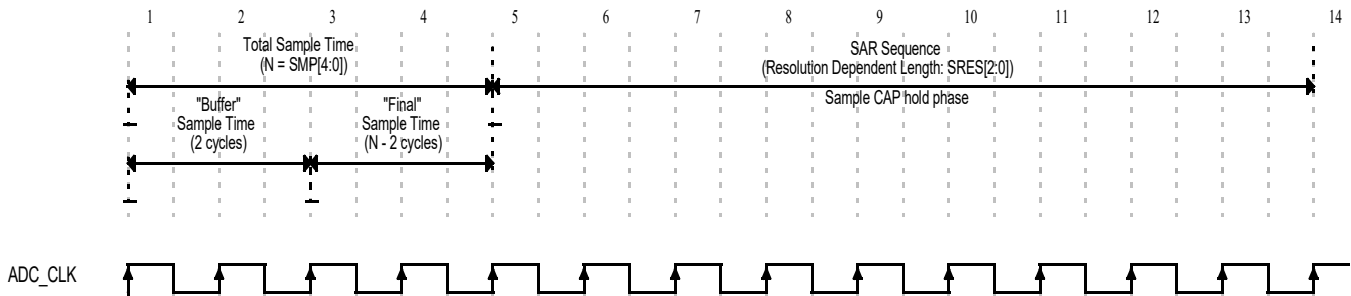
1 2 3 4 5 6 7 8 9 10 11 12 13 14

Total Sample Time
(N = SMP[4:0])

SAR Sequence
(Resolution Dependent Length: SRES[2:0])

Sample CAP hold phase

"Buffer"
Sample Time
(2 cycles)

"Final"
Sample Time
(N - 2 cycles)

ADC_CLK